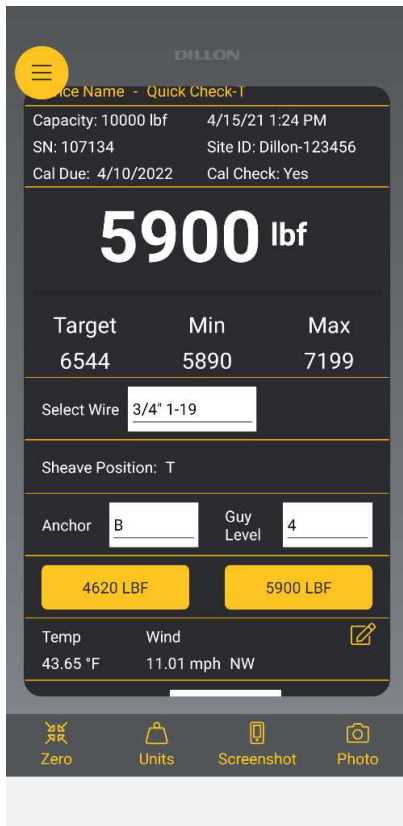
DILLON

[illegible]ice Name - Quick Check-T

Capacity: 10000 lbf
4/15/21 1:24 PM
SN: 107134
Site ID: Dillon-123456
Cal Due: 4/10/2022
Cal Check: Yes

5900 lbf

| Target | Min | Max |
|---|---|---|
| 6544 | 5890 | 7199 |

Select Wire 3/4" 1-19

Sheave Position: T

Anchor B
Guy Level 4

4620 LBF
5900 LBF

Temp
43.65 °F
Wind
11.01 mph NW

Zero
Units
Screenshot
Photo